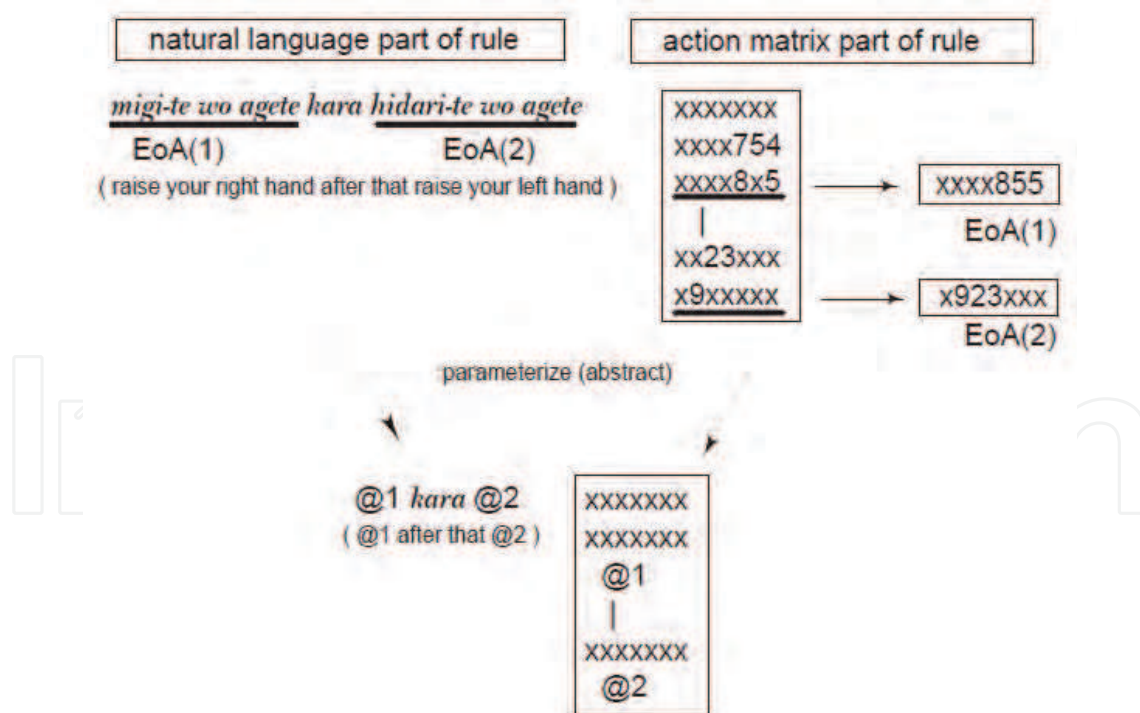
natural language part of rule

action matrix part of rule

migi-te wo agete kara hidari-te wo agete

EoA(1)

EoA(2)

( raise your right hand after that raise your left hand )

xxxxxxx
xxxx754
xxxx8x5
|
xx23xxx
x9xxxxx

xxxx855

EoA(1)

x923xxx

EoA(2)

parameterize (abstract)

@1 kara @2

( @1 after that @2 )

xxxxxxx
xxxxxxx
@1
|
xxxxxxx
@2